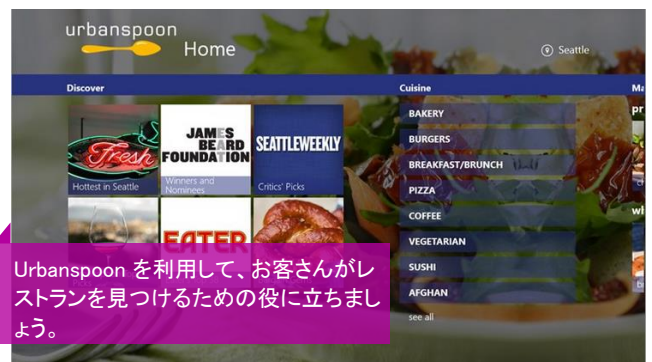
urbanspoon

Home

Seattle

Discover

Fresh

Hottest in Seattle

JAMES BEARD FOUNDATION

Winners and Nominees

SEATTLEWEEKLY

Critics' Picks

EATER

Cuisine

BAKERY

BURGERS

BREAKFAST/BRUNCH

PIZZA

COFFEE

VEGETARIAN

SUSHI

AFGHAN

see all

Ma

pr

wh

Urbanspoon を利用して、お客さんがレストランを見つけるための役に立ちましょう。